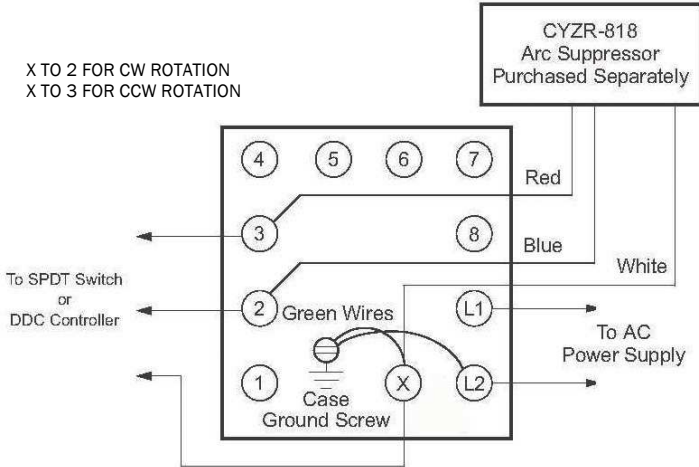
CYZR-818
Arc Suppressor
Purchased Separately

X TO 2 FOR CW ROTATION
X TO 3 FOR CCW ROTATION

4
5
6
7
Red
3
8
Blue
White
To SPDT Switch
or
DDC Controller
2
Green Wires
L1
To AC
Power Supply
1
Case
Ground Screw
X
L2